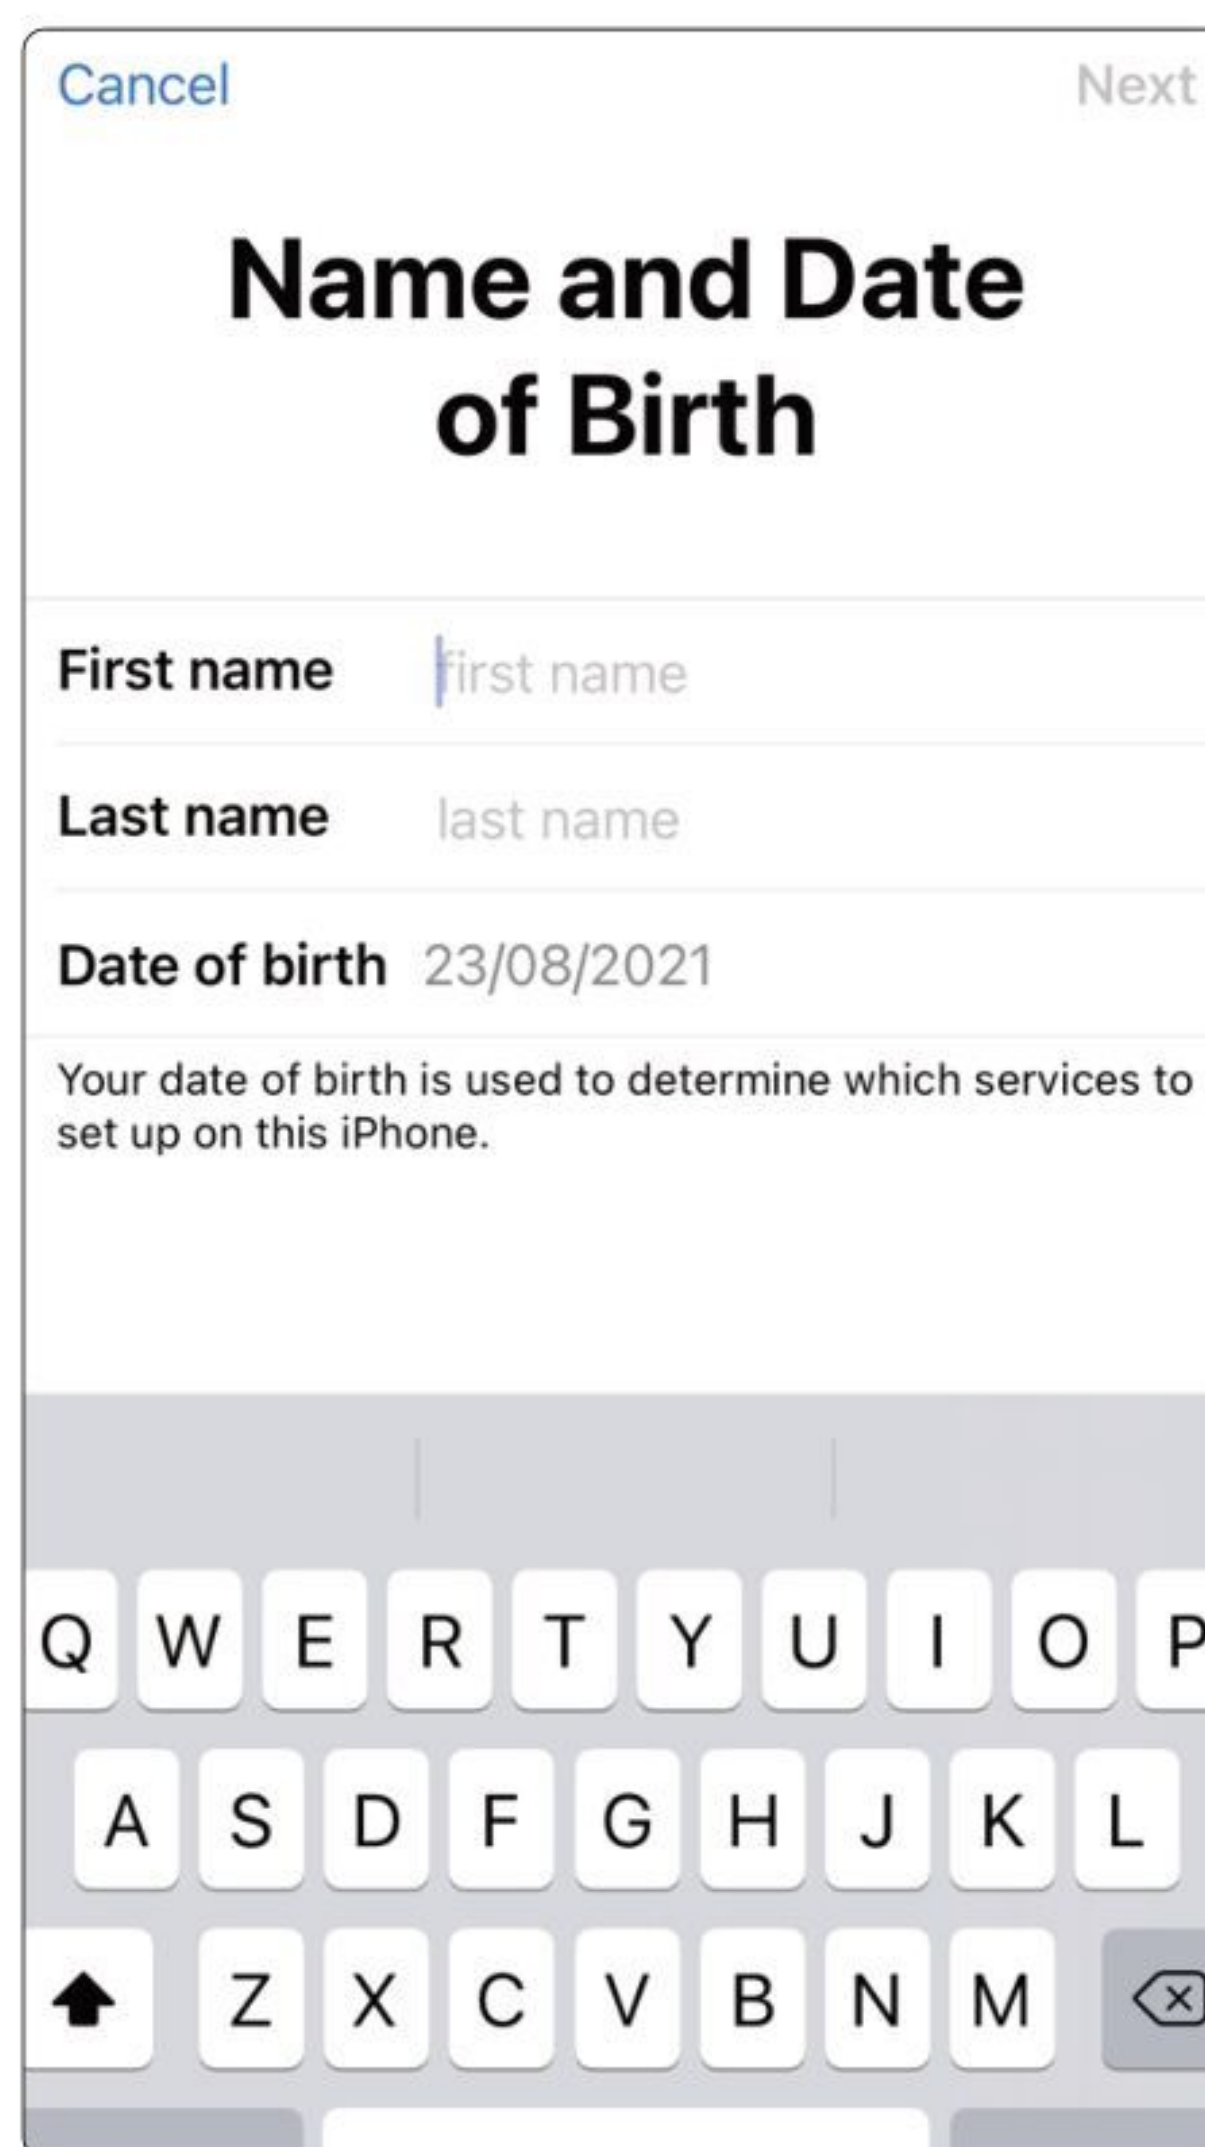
Cancel

Next

Name and Date of Birth

First name first name

Last name last name

Date of birth 23/08/2021

Your date of birth is used to determine which services to set up on this iPhone.

Q W E R T Y U I O P

A S D F G H J K L

Z X C V B N M